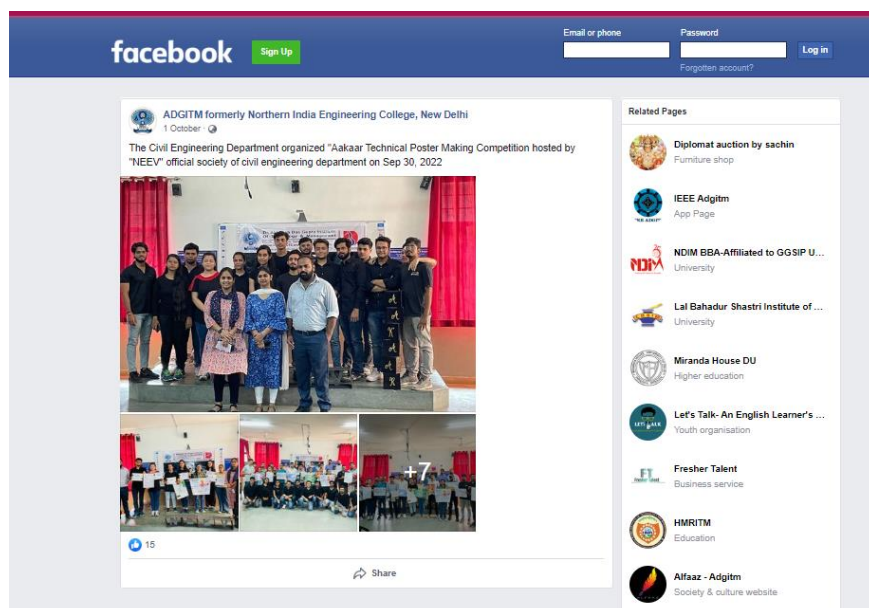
facebook

Sign Up

Email or phone

Password

Log in

Forgotten account?

ADGITM formerly Northern India Engineering College, New Delhi

1 October ·

The Civil Engineering Department organized "Aakaar Technical Poster Making Competition hosted by "NEEV" official society of civil engineering department on Sep 30, 2022

+7

15

Share

Related Pages

Diplomat auction by sachin
Furniture shop

IEEE Adgitm
App Page

NDIM BBA-Affiliated to GGSIP U...
University

Lal Bahadur Shastri Institute of ...
University

Miranda House DU
Higher education

Let's Talk- An English Learner's ...
Youth organisation

Fresher Talent
Business service

HMRITM
Education

Alfaaz - Adgitm
Society & culture website